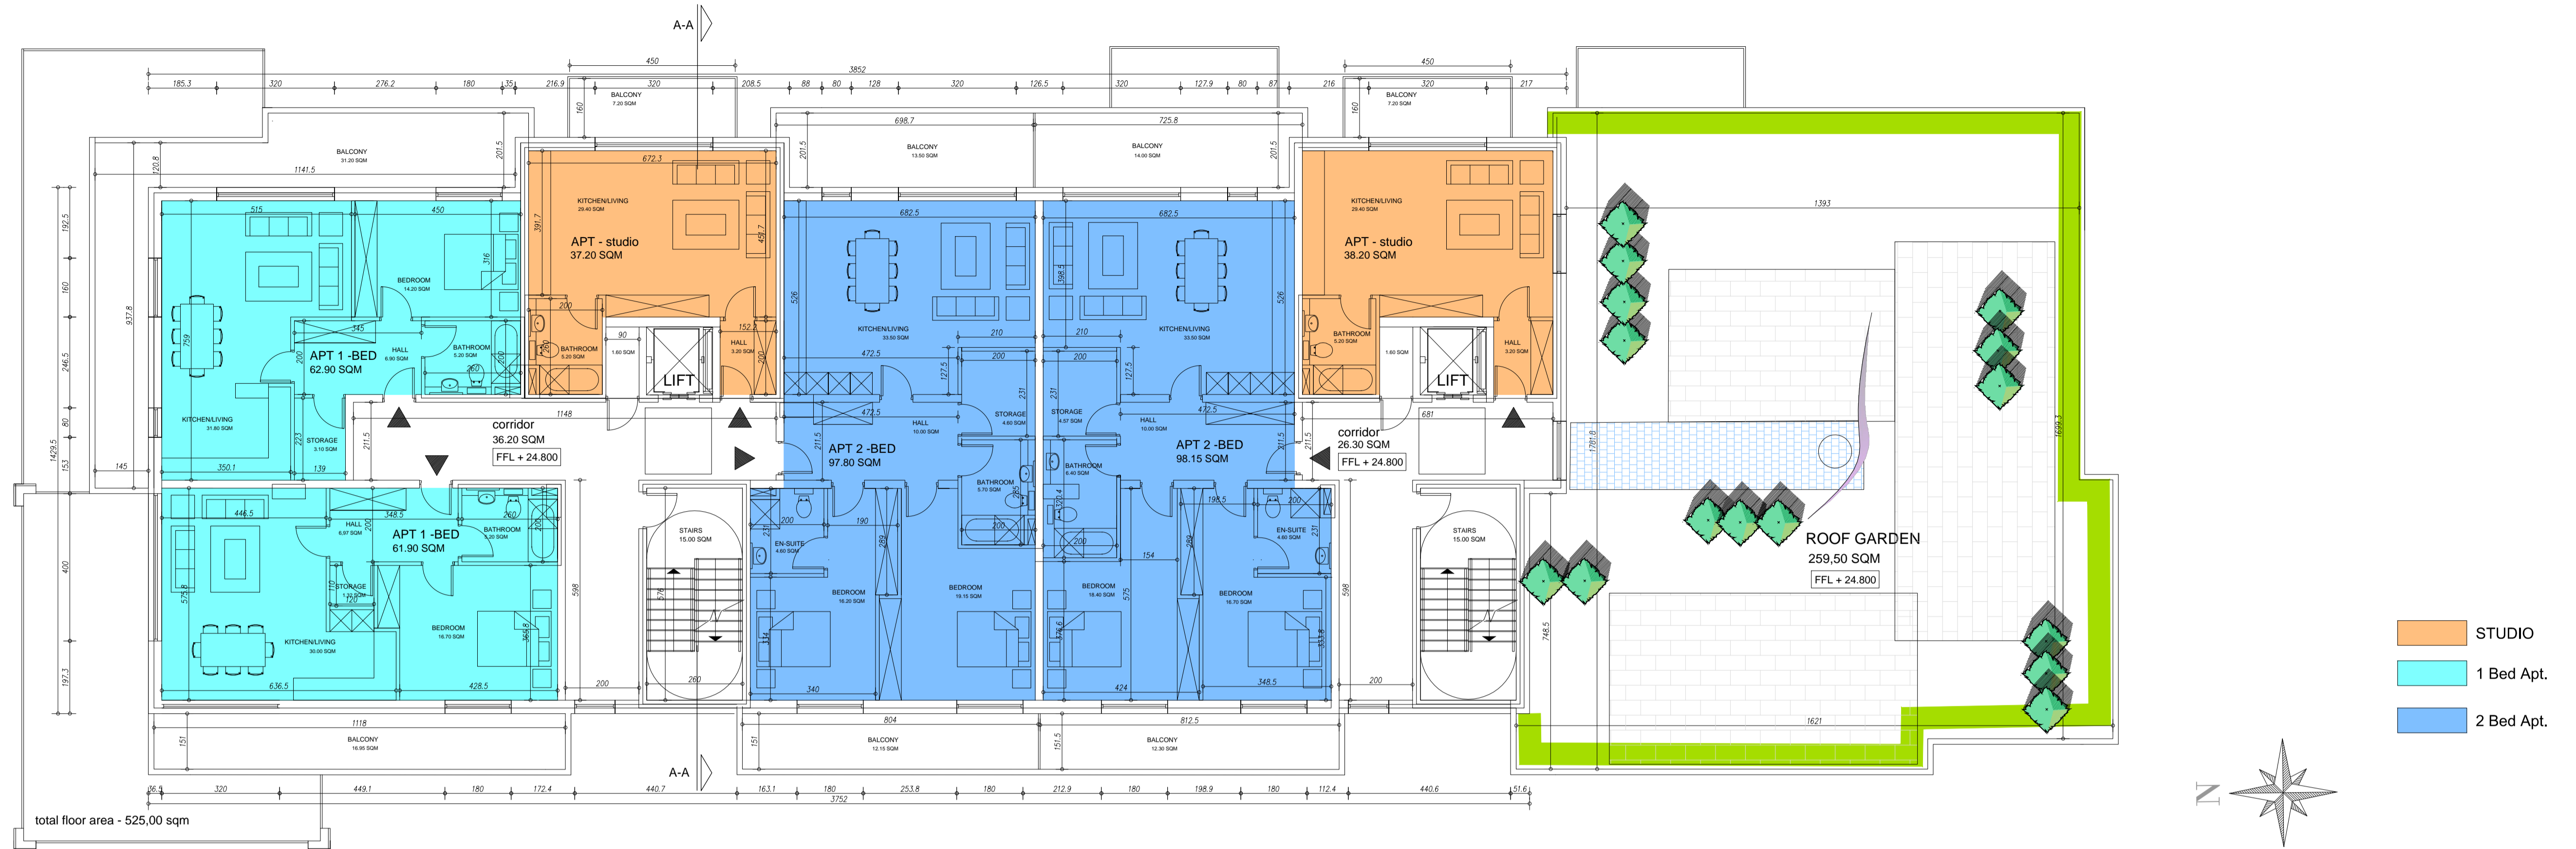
A-A

450
3852
450

185.3 320 276.2 180 35 216.9 320 208.5 88 80 128 320 126.5 320 127.9 80 87 216 320 217

BALCONY
7.20 SQM

BALCONY
7.20 SQM

698.7
725.8

BALCONY
31.20 SQM

1141.5

BALCONY
13.50 SQM

BALCONY
14.00 SQM

672.3

KITCHEN/LIVING
29.40 SQM

APT - studio
37.20 SQM

BATHROOM
5.20 SQM

1.60 SQM

LIFT

HALL
3.20 SQM

KITCHEN/LIVING
29.40 SQM

APT - studio
38.20 SQM

BATHROOM
5.20 SQM

1.60 SQM

LIFT

HALL
3.20 SQM

1393

515
450

BEDROOM
14.20 SQM

APT 1 -BED
62.90 SQM

HALL
6.90 SQM

BATHROOM
5.20 SQM

KITCHEN/LIVING
31.80 SQM

STORAGE
3.10 SQM

350.1

682.5
682.5

KITCHEN/LIVING
33.50 SQM

KITCHEN/LIVING
33.50 SQM

472.5
210
210
200
200

STORAGE
4.60 SQM

STORAGE
4.57 SQM

HALL
10.00 SQM

HALL
10.00 SQM

APT 2 -BED
97.80 SQM

APT 2 -BED
98.15 SQM

BATHROOM
6.40 SQM

BATHROOM
5.70 SQM

1148

corridor
36.20 SQM

FFL + 24.800

681

corridor
26.30 SQM

FFL + 24.800

446.5

HALL
6.97 SQM

APT 1 -BED
61.90 SQM

BATHROOM
5.20 SQM

STORAGE
1.10 SQM

BEDROOM
16.70 SQM

KITCHEN/LIVING
30.00 SQM

636.5
428.5

STAIRS
15.00 SQM

STAIRS
15.00 SQM

EN-SUITE
4.60 SQM

EN-SUITE
4.60 SQM

BEDROOM
16.20 SQM

BEDROOM
19.15 SQM

BEDROOM
16.40 SQM

BEDROOM
16.70 SQM

340
424
348.5
200
200

ROOF GARDEN
259,50 SQM
FFL + 24.800

1118
804
812.5
1621

BALCONY
16.95 SQM

BALCONY
12.15 SQM

BALCONY
12.30 SQM

A-A

36.5 320 449.1 180 172.4 440.7 163.1 180 253.8 180 212.9 180 198.9 180 112.4 440.6 51.6
3752

total floor area - 525,00 sqm

STUDIO
1 Bed Apt.
2 Bed Apt.

N